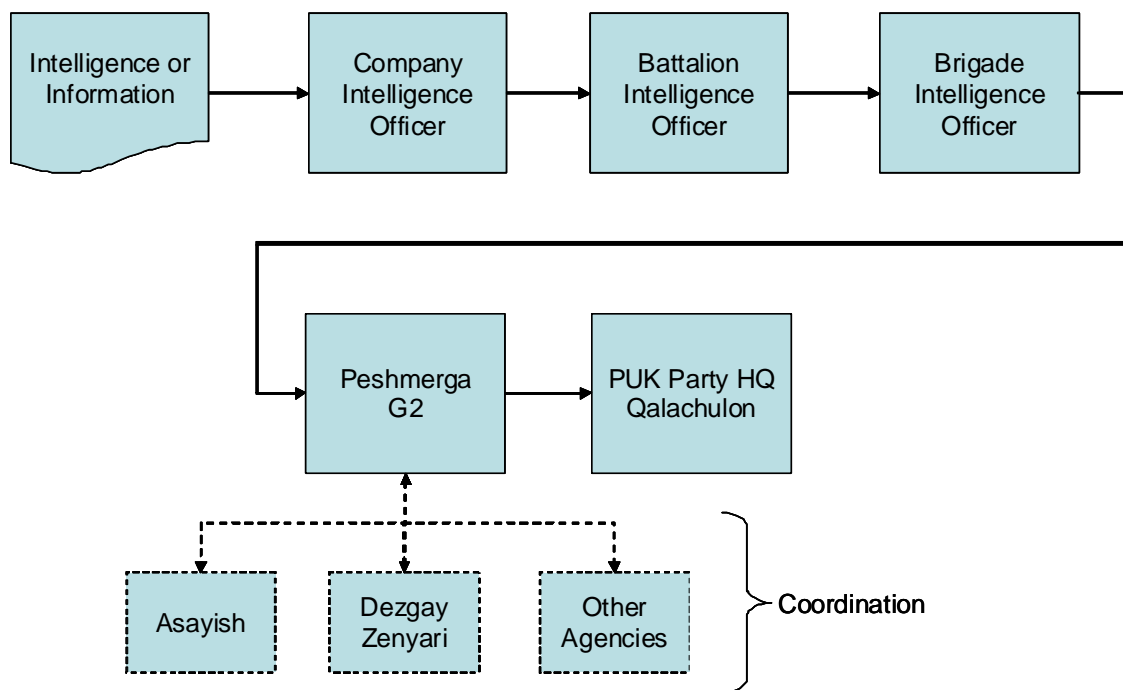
Intelligence or Information

Company Intelligence Officer

Battalion Intelligence Officer

Brigade Intelligence Officer

Peshmerga G2

PUK Party HQ Qalachulon

Asayish

Dezgay Zenyari

Other Agencies

Coordination